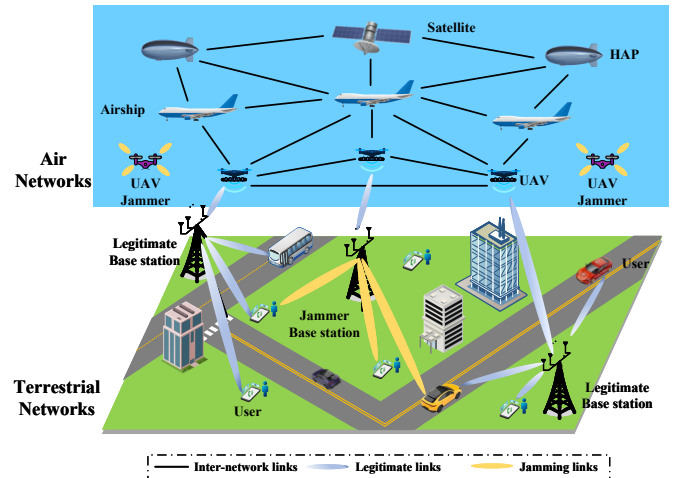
Satellite

HAP

Airship

Air Networks

UAV Jammer

UAV

UAV Jammer

Legitimate Base station

Jammer Base station

User

Terrestrial Networks

User

Legitimate Base station

Inter-network links

Legitimate links

Jamming links